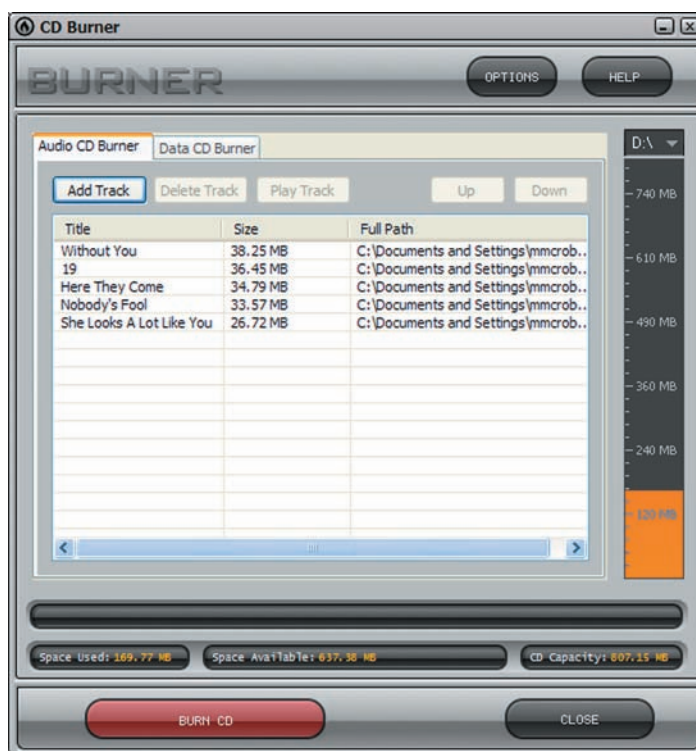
CD Burner

BURNER

OPTIONS

HELP

Audio CD Burner | Data CD Burner

Add Track | Delete Track | Play Track | Up | Down

| Title | Size | Full Path |
|---|---|---|
| Without You | 38.25 MB | C:\Documents and Settings\mmcrob.. |
| 19 | 36.45 MB | C:\Documents and Settings\mmcrob.. |
| Here They Come | 34.79 MB | C:\Documents and Settings\mmcrob.. |
| Nobody's Fool | 33.57 MB | C:\Documents and Settings\mmcrob.. |
| She Looks A Lot Like You | 26.72 MB | C:\Documents and Settings\mmcrob.. |

D:\

740 MB

610 MB

490 MB

360 MB

240 MB

120 MB

Space Used: 169.77 MB

Space Available: 637.38 MB

CD Capacity: 807.15 MB

BURN CD

CLOSE